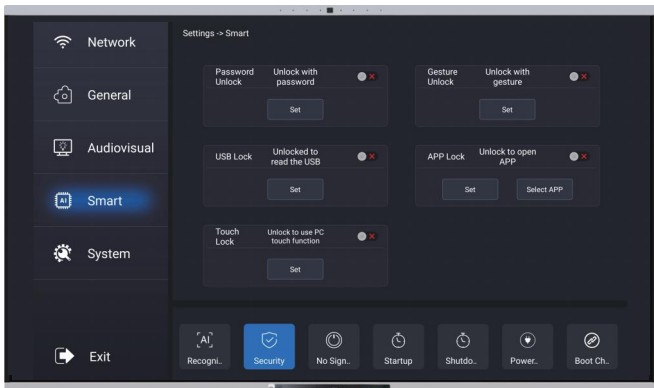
Network

General

Audiovisual

Smart

System

Exit

Settings -> Smart

Password Unlock
Unlock with password
Set

Gesture Unlock
Unlock with gesture
Set

USB Lock
Unlocked to read the USB
Set

APP Lock
Unlock to open APP
Set
Select APP

Touch Lock
Unlock to use PC touch function
Set

Recogni..
Security
No Sign..
Startup
Shutdo..
Power..
Boot Ch..